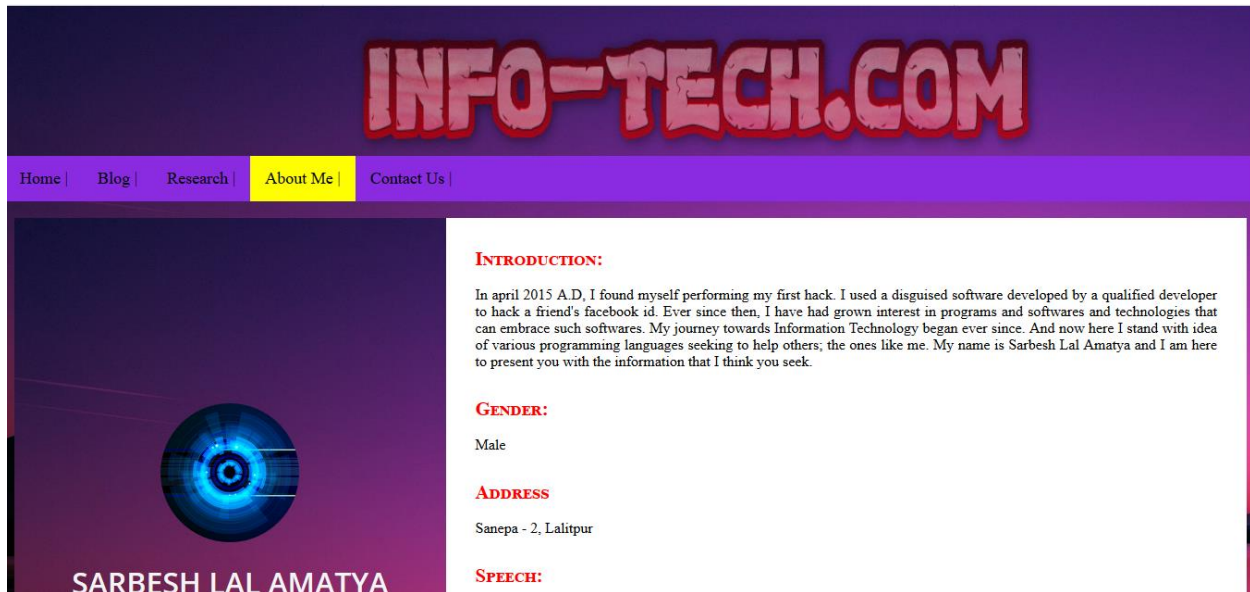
INFO-TECH.COM

Home | Blog | Research | About Me | Contact Us |

INTRODUCTION:

In april 2015 A.D, I found myself performing my first hack. I used a disguised software developed by a qualified developer to hack a friend's facebook id. Ever since then, I have had grown interest in programs and softwares and technologies that can embrace such softwares. My journey towards Information Technology began ever since. And now here I stand with idea of various programming languages seeking to help others; the ones like me. My name is Sarbesh Lal Amatya and I am here to present you with the information that I think you seek.

GENDER:

Male

ADDRESS

Sanepa - 2, Lalitpur

SPEECH:

SARBESH LAL AMATYA